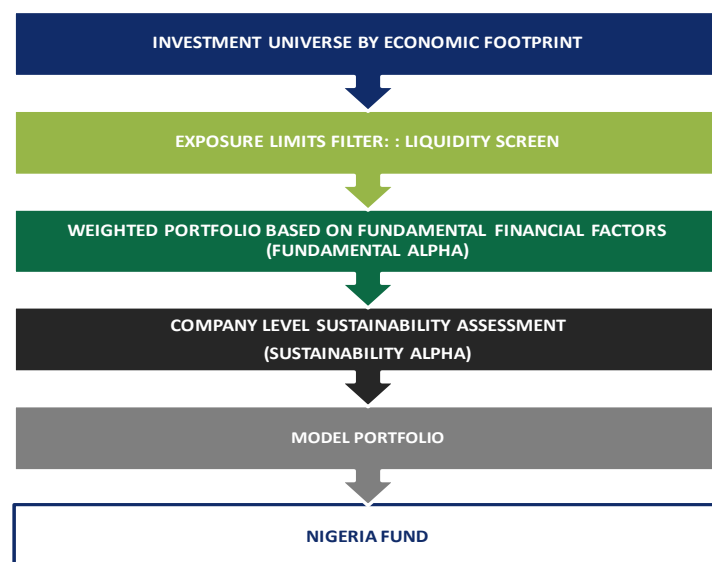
INVESTMENT UNIVERSE BY ECONOMIC FOOTPRINT

EXPOSURE LIMITS FILTER: : LIQUIDITY SCREEN

WEIGHTED PORTFOLIO BASED ON FUNDAMENTAL FINANCIAL FACTORS (FUNDAMENTAL ALPHA)

COMPANY LEVEL SUSTAINABILITY ASSESSMENT (SUSTAINABILITY ALPHA)

MODEL PORTFOLIO

NIGERIA FUND